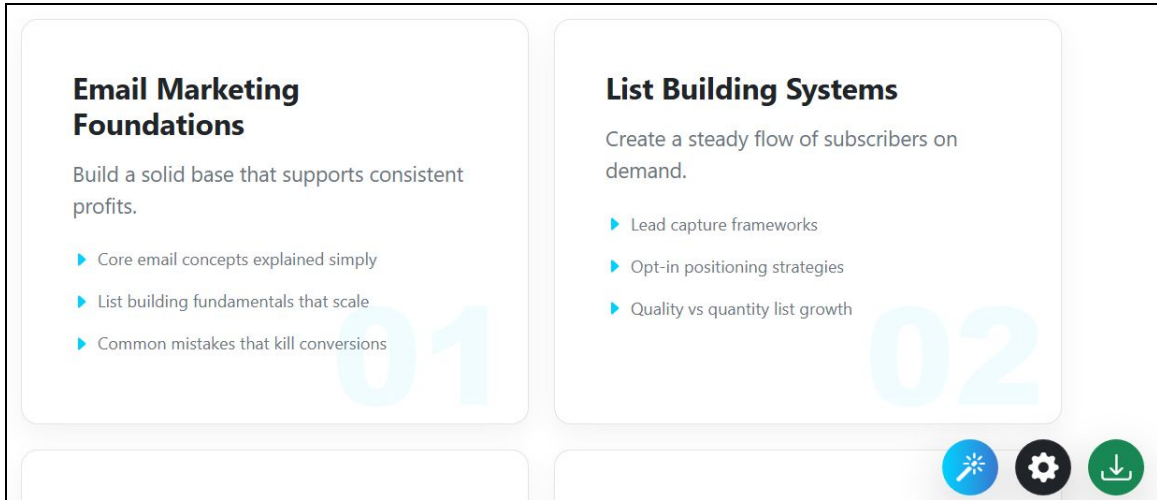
Email Marketing Foundations

Build a solid base that supports consistent profits.

- Core email concepts explained simply
- List building fundamentals that scale
- Common mistakes that kill conversions

01

List Building Systems

Create a steady flow of subscribers on demand.

- Lead capture frameworks
- Opt-in positioning strategies
- Quality vs quantity list growth

02